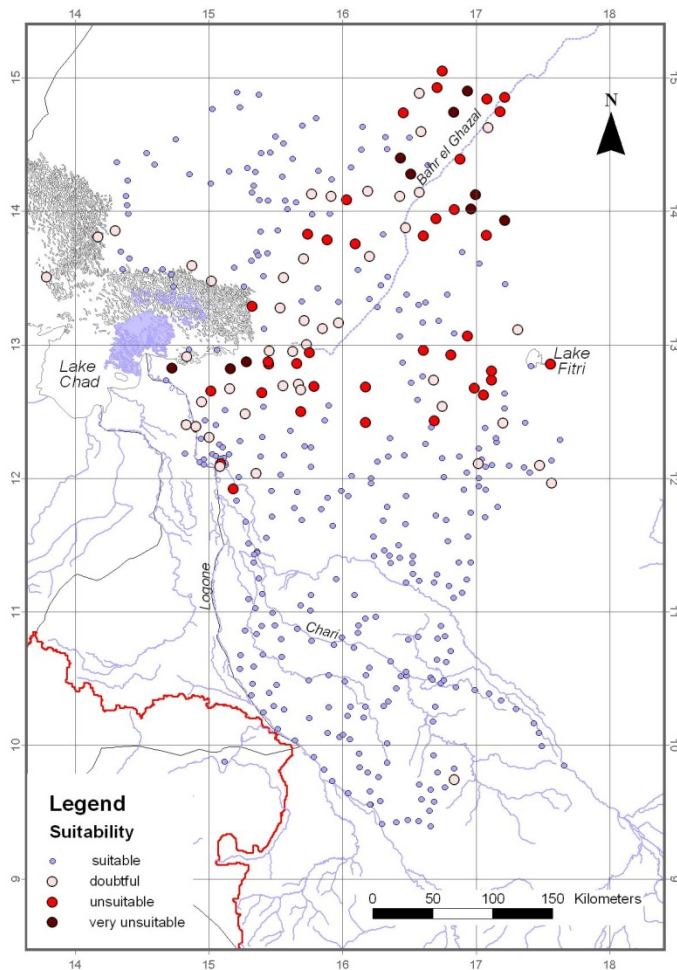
14
15
16
17
18
15
14
13
12
11
10
9
15
14
13
12
11
10
9
N
Bahr el Ghazal
Lake Chad
Lake Fitri
Logone
Chari
Legend
Suitability
suitable
doubtful
unsuitable
very unsuitable
0
50
100
150
Kilometers
14
15
16
17
18